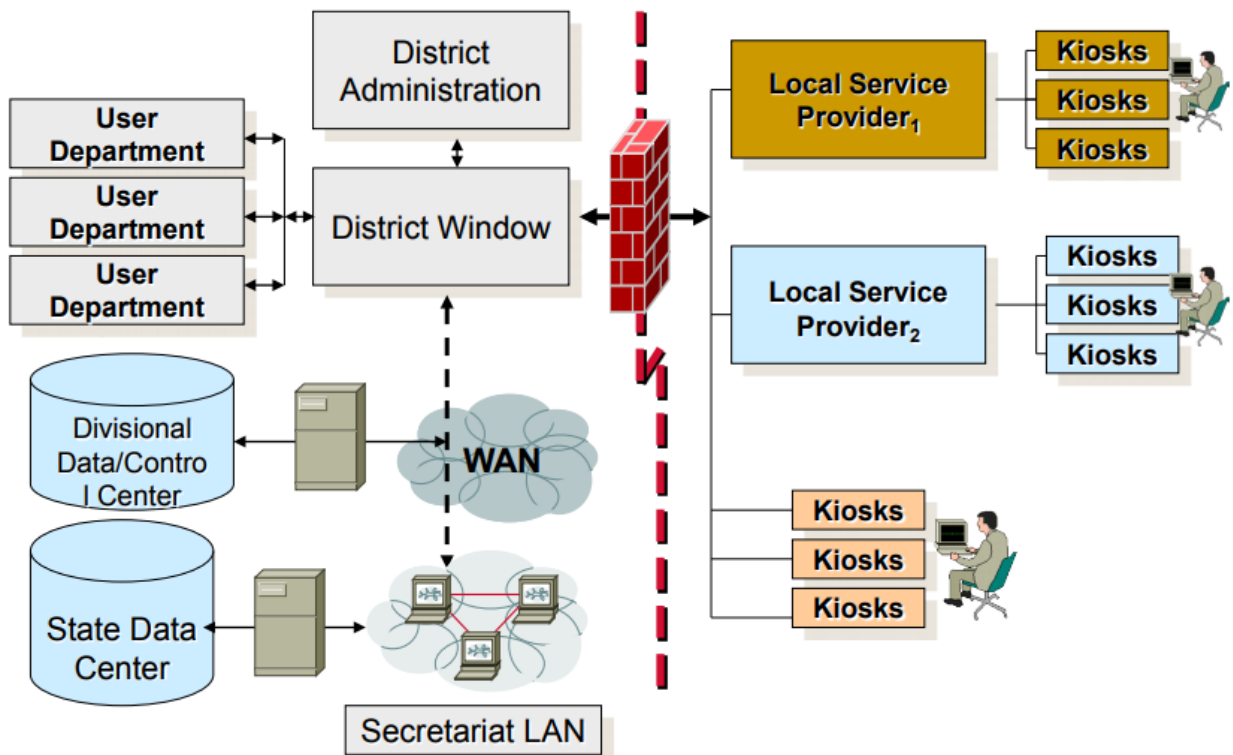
District Administration

User Department

User Department

User Department

District Window

Local Service Provider$_1$

Kiosks

Kiosks

Kiosks

Local Service Provider$_2$

Kiosks

Kiosks

Kiosks

Divisional Data/Contro l Center

WAN

State Data Center

Kiosks

Kiosks

Kiosks

Secretariat LAN